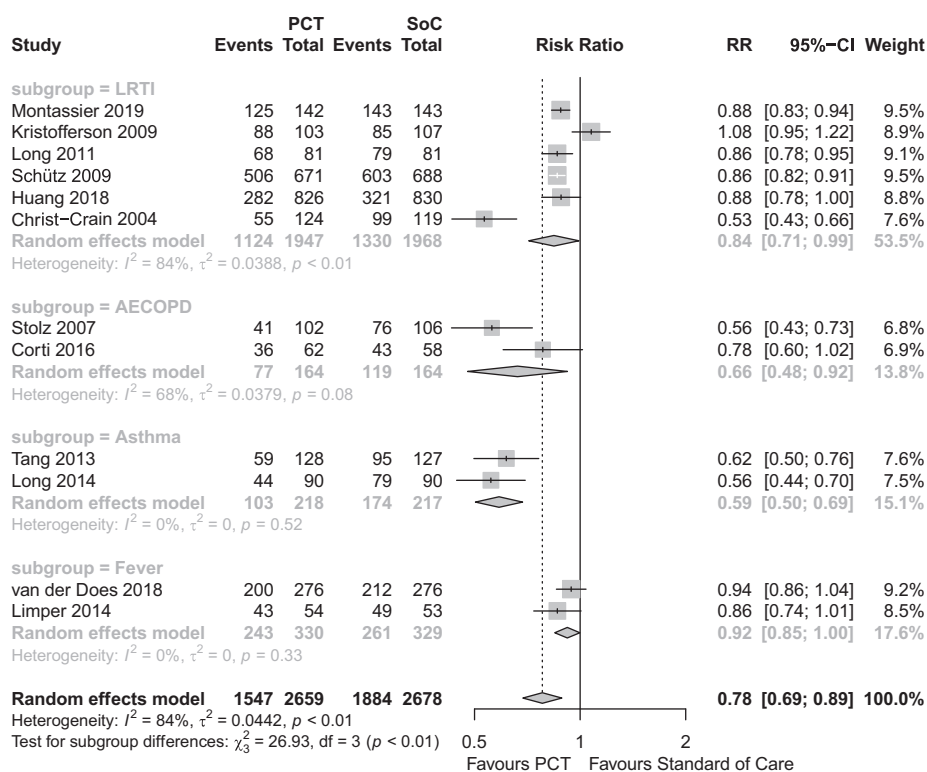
| Study | PCT Events | PCT Total | SoC Events | SoC Total | Risk Ratio | RR | 95%−CI | Weight |
|---|---|---|---|---|---|---|---|---|
| subgroup = LRTI | | | | | | | | |
| Montassier 2019 | 125 | 142 | 143 | 143 | | 0.88 | [0.83; 0.94] | 9.5% |
| Kristofferson 2009 | 88 | 103 | 85 | 107 | | 1.08 | [0.95; 1.22] | 8.9% |
| Long 2011 | 68 | 81 | 79 | 81 | | 0.86 | [0.78; 0.95] | 9.1% |
| Schütz 2009 | 506 | 671 | 603 | 688 | | 0.86 | [0.82; 0.91] | 9.5% |
| Huang 2018 | 282 | 826 | 321 | 830 | | 0.88 | [0.78; 1.00] | 8.8% |
| Christ−Crain 2004 | 55 | 124 | 99 | 119 | | 0.53 | [0.43; 0.66] | 7.6% |
| Random effects model | 1124 | 1947 | 1330 | 1968 | | 0.84 | [0.71; 0.99] | 53.5% |
| Heterogeneity: $I^2 = 84\%$, $\tau^2 = 0.0388$, $p < 0.01$ | | | | | | | | |
| subgroup = AECOPD | | | | | | | | |
| Stolz 2007 | 41 | 102 | 76 | 106 | | 0.56 | [0.43; 0.73] | 6.8% |
| Corti 2016 | 36 | 62 | 43 | 58 | | 0.78 | [0.60; 1.02] | 6.9% |
| Random effects model | 77 | 164 | 119 | 164 | | 0.66 | [0.48; 0.92] | 13.8% |
| Heterogeneity: $I^2 = 68\%$, $\tau^2 = 0.0379$, $p = 0.08$ | | | | | | | | |
| subgroup = Asthma | | | | | | | | |
| Tang 2013 | 59 | 128 | 95 | 127 | | 0.62 | [0.50; 0.76] | 7.6% |
| Long 2014 | 44 | 90 | 79 | 90 | | 0.56 | [0.44; 0.70] | 7.5% |
| Random effects model | 103 | 218 | 174 | 217 | | 0.59 | [0.50; 0.69] | 15.1% |
| Heterogeneity: $I^2 = 0\%$, $\tau^2 = 0$, $p = 0.52$ | | | | | | | | |
| subgroup = Fever | | | | | | | | |
| van der Does 2018 | 200 | 276 | 212 | 276 | | 0.94 | [0.86; 1.04] | 9.2% |
| Limper 2014 | 43 | 54 | 49 | 53 | | 0.86 | [0.74; 1.01] | 8.5% |
| Random effects model | 243 | 330 | 261 | 329 | | 0.92 | [0.85; 1.00] | 17.6% |
| Heterogeneity: $I^2 = 0\%$, $\tau^2 = 0$, $p = 0.33$ | | | | | | | | |
| Random effects model | 1547 | 2659 | 1884 | 2678 | | 0.78 | [0.69; 0.89] | 100.0% |

Heterogeneity: $I^2 = 84\%$, $\tau^2 = 0.0442$, $p < 0.01$
Test for subgroup differences: $\chi^2_3 = 26.93$, df = 3 ($p < 0.01$)

0.5 1 2
Favours PCT Favours Standard of Care